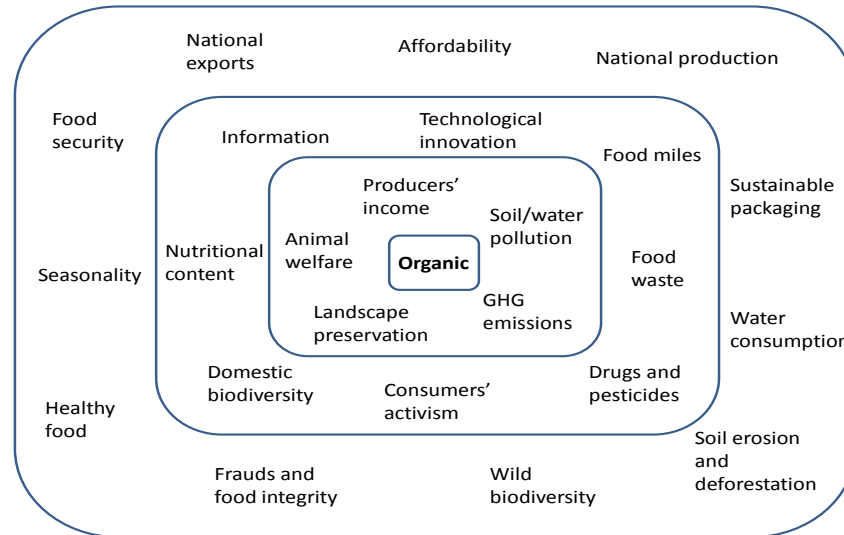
National exports

Affordability

National production

Food security

Information

Technological innovation

Food miles

Sustainable packaging

Producers' income

Soil/water pollution

Nutritional content

Animal welfare

Organic

Seasonality

Food waste

Landscape preservation

GHG emissions

Water consumptio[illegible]

Domestic biodiversity

Consumers' activism

Drugs and pesticides

Healthy food

Soil erosion and deforestation

Frauds and food integrity

Wild biodiversity